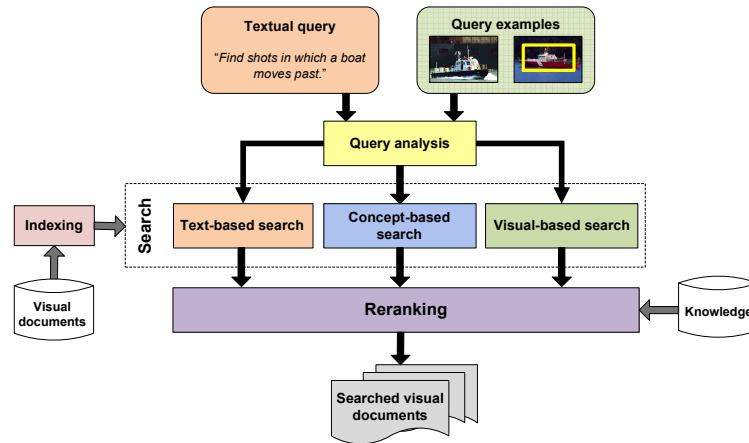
Textual query

"Find shots in which a boat moves past."

Query examples

Query analysis

Indexing

Search

Text-based search

Concept-based search

Visual-based search

Visual documents

Reranking

Knowledge

Searched visual documents